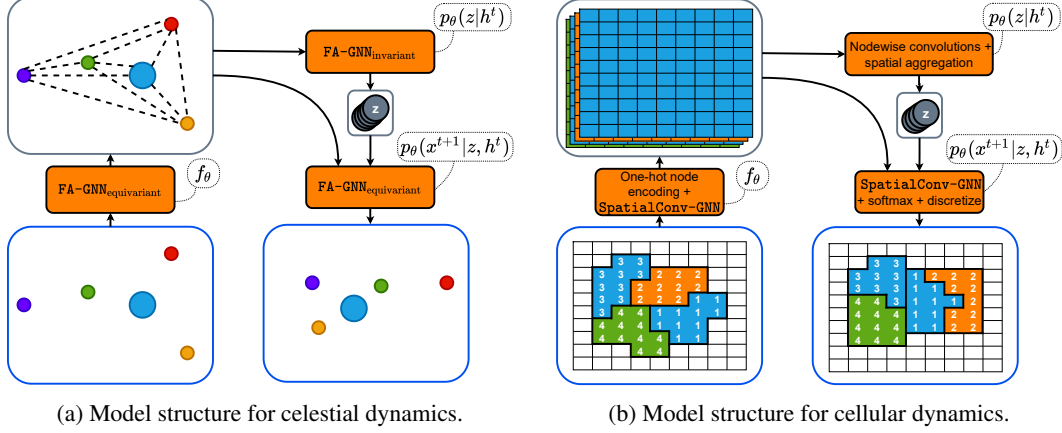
$p_\theta(z|h^t)$

FA-GNN$_{\text{invariant}}$

z

$p_\theta(x^{t+1}|z, h^t)$

FA-GNN$_{\text{equivariant}}$

FA-GNN$_{\text{equivariant}}$

$f_\theta$

(a) Model structure for celestial dynamics.

$p_\theta(z|h^t)$

Nodewise convolutions + spatial aggregation

z

$p_\theta(x^{t+1}|z, h^t)$

One-hot node encoding + SpatialConv-GNN

$f_\theta$

SpatialConv-GNN + softmax + discretize

| | | | | | | | | | | | | |
|---|---|---|---|---|---|---|---|---|---|---|---|---|
| | | | | | | | | | | | | |
| | | | 3 | 3 | | | | | | | | |
| | 3 | 3 | 3 | 3 | 2 | 2 | 2 | | | | | |
| | 3 | 3 | 2 | 2 | 2 | 2 | 2 | | | | | |
| | 3 | 3 | 2 | 2 | 2 | 1 | 1 | 1 | | | | |
| | 4 | 4 | 4 | 4 | 1 | 1 | 1 | 1 | | | | |
| | 4 | 4 | 4 | 4 | 1 | 1 | 1 | | | | | |
| | | 4 | 4 | 4 | 4 | 1 | 1 | | | | | |
| | | | | 4 | | | | | | | | |

| | | | | | | | | | | | | |
|---|---|---|---|---|---|---|---|---|---|---|---|---|
| | | | | | | | | | | | | |
| | | | 3 | 3 | | | | | | | | |
| | 3 | 3 | 3 | 3 | 1 | 2 | 2 | 2 | | | | |
| | 3 | 3 | 3 | 1 | 1 | 1 | 2 | 2 | | | | |
| | 4 | 4 | 3 | 1 | 1 | 1 | 1 | 2 | | | | |
| | 4 | 4 | 4 | 4 | 1 | 1 | 2 | 2 | | | | |
| | 4 | 4 | 4 | 4 | 1 | 1 | 2 | 2 | | | | |
| | | 4 | 4 | 4 | | | | | | | | |

(b) Model structure for cellular dynamics.